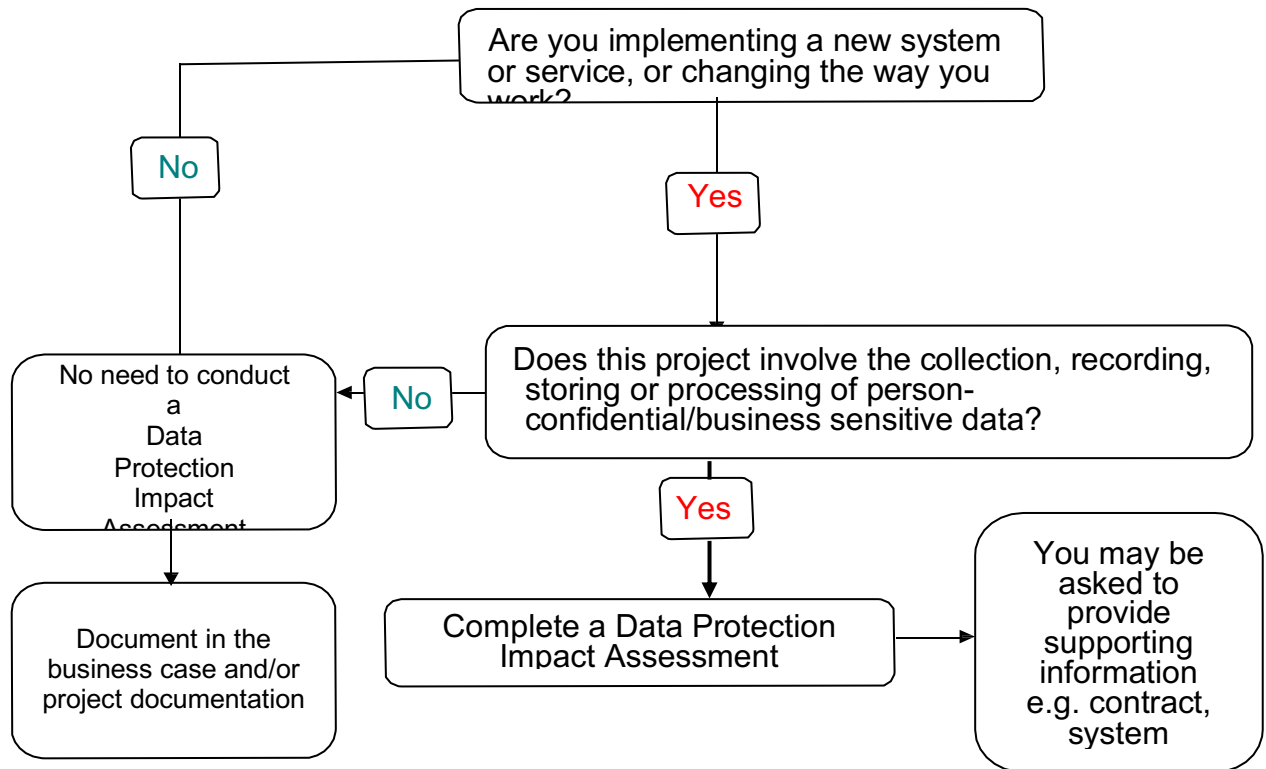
Are you implementing a new system or service, or changing the way you work?

No

Yes

Does this project involve the collection, recording, storing or processing of person-confidential/business sensitive data?

No

No need to conduct a Data Protection Impact Assessment

Yes

Document in the business case and/or project documentation

Complete a Data Protection Impact Assessment

You may be asked to provide supporting information e.g. contract, system